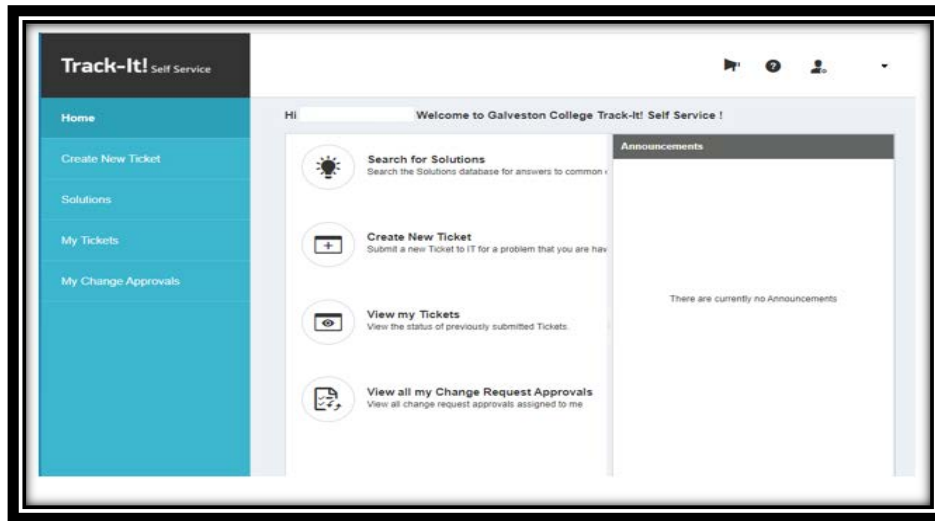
Track-It! Self Service

Home

Create New Ticket

Solutions

My Tickets

My Change Approvals

Hi Welcome to Galveston College Track-It! Self Service !

Search for Solutions
Search the Solutions database for answers to common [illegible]

Create New Ticket
Submit a new Ticket to IT for a problem that you are hav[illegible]

View my Tickets
View the status of previously submitted Tickets.

View all my Change Request Approvals
View all change request approvals assigned to me

Announcements

There are currently no Announcements